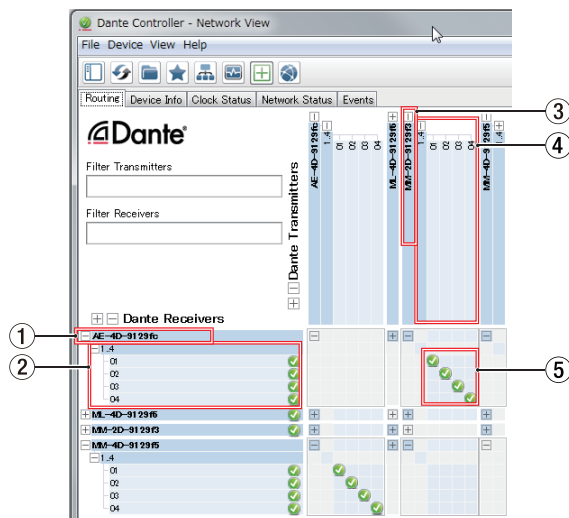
Dante Controller - Network View

File Device View Help

Routing | Device Info | Clock Status | Network Status | Events

Dante

Filter Transmitters

Filter Receivers

Dante Transmitters

AE-4D-9129fc

1..4

01

02

03

04

ML-4D-9129f6

MM-2D-9129f3

1..4

01

02

03

04

MM-4D-9129f5

Dante Receivers

AE-4D-9129fc

1..4

01

02

03

04

ML-4D-9129f6

MM-2D-9129f3

MM-4D-9129f5

1..4

01

02

03

04

①

②

③

④

⑤